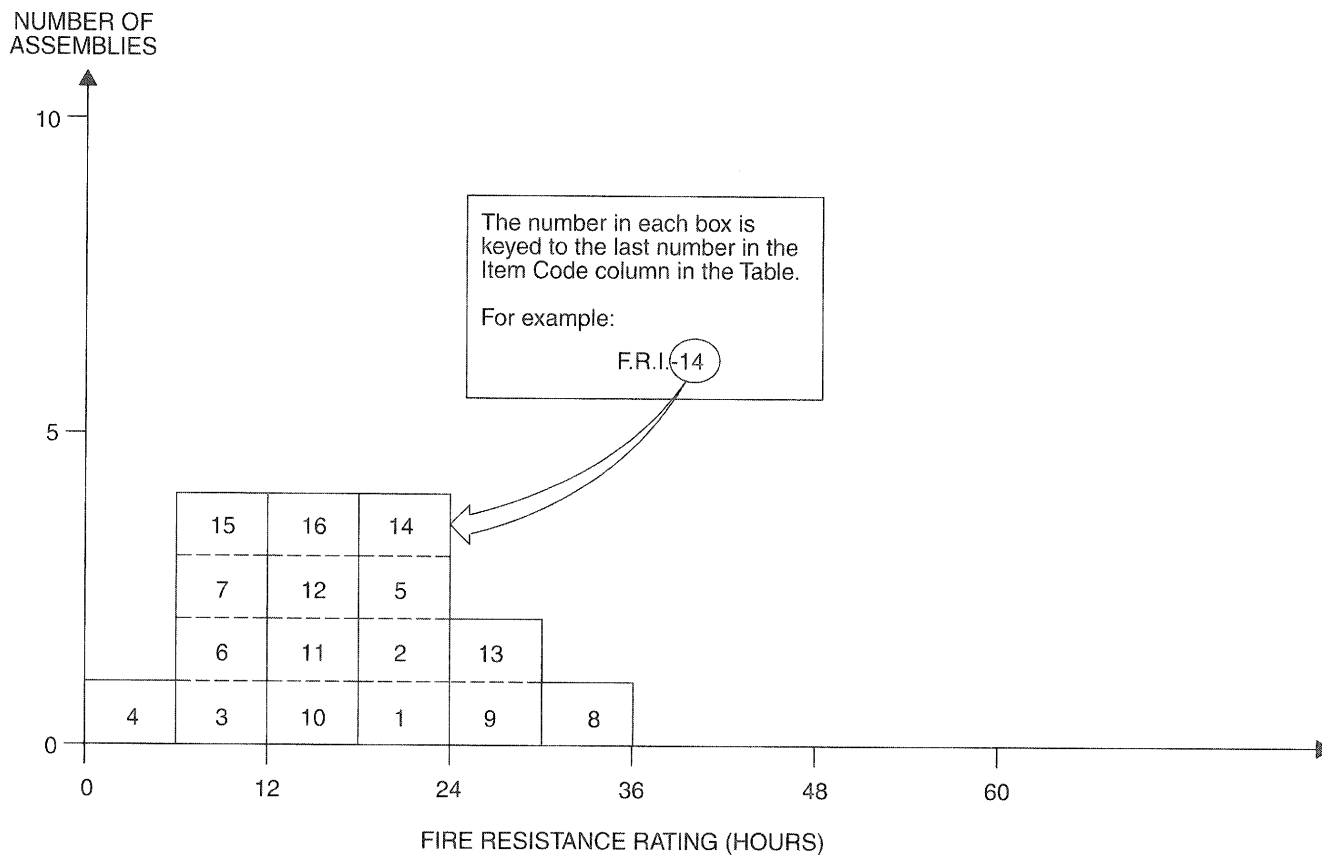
NUMBER OF ASSEMBLIES

10

5

0

The number in each box is keyed to the last number in the Item Code column in the Table.

For example:

F.R.I.-14

| 15 | 16 | 14 | | |
|---|---|---|---|---|
| 7 | 12 | 5 | | |
| 6 | 11 | 2 | 13 | |
| 4 | 3 | 10 | 1 | 9 | 8 |

0 12 24 36 48 60

FIRE RESISTANCE RATING (HOURS)